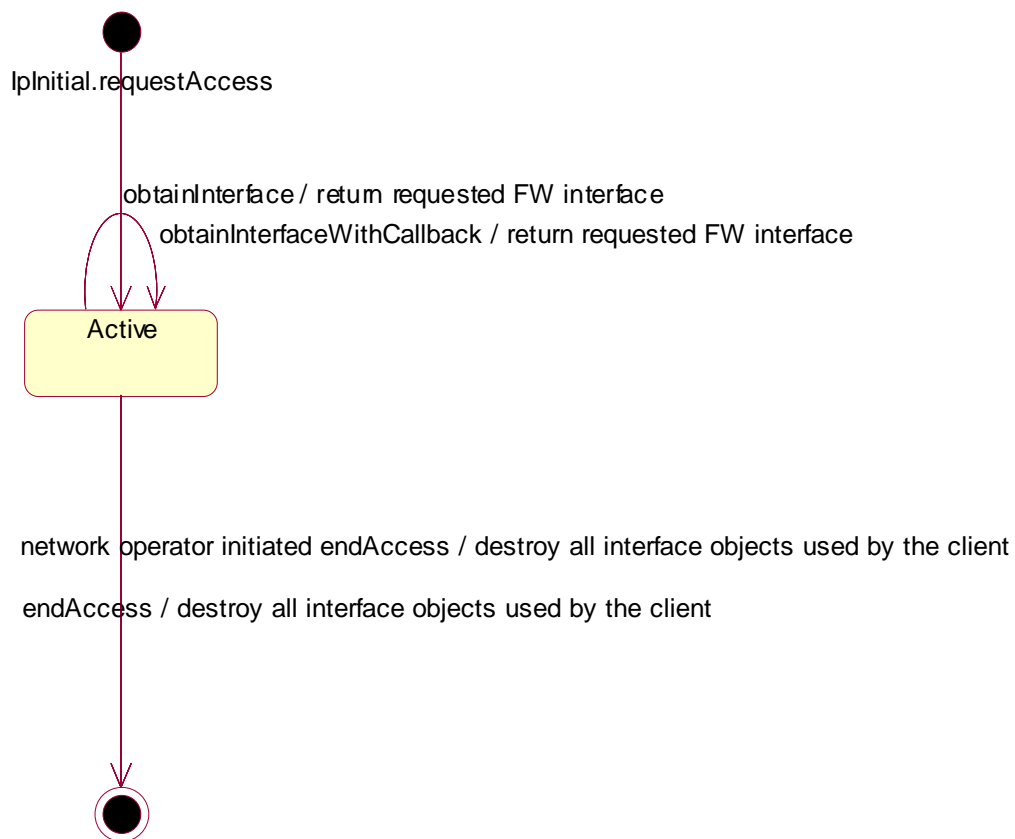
IpInitial.requestAccess

obtainInterface / return requested FW interface

obtainInterfaceWithCallback / return requested FW interface

Active

network operator initiated endAccess / destroy all interface objects used by the client

endAccess / destroy all interface objects used by the client